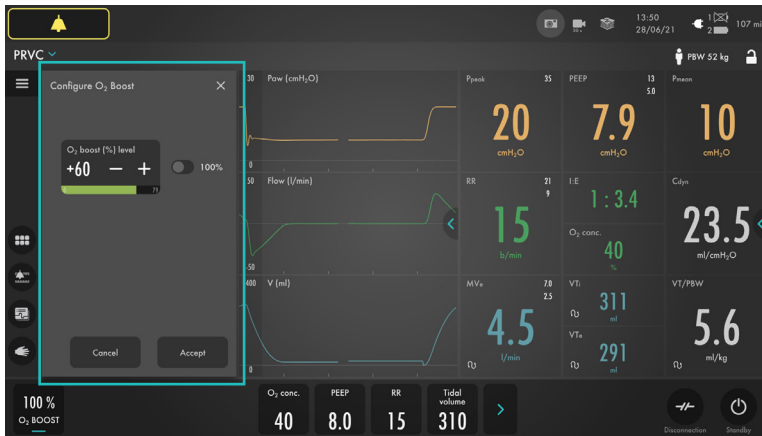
13:50
28/06/21
1
2
107 mi

PRVC
PBW 52 kg

Configure $O_2$ Boost
$O_2$ boost (%) level
+60 − +
79
100%
Cancel
Accept

30 Paw ($cmH_2O$)
0
50 Flow (l/min)
-50
400 V (ml)
0

Ppeak 35
20
$cmH_2O$

PEEP 13
5.0
7.9
$cmH_2O$

Pmean
10
$cmH_2O$

RR 21
9
15
b/min

I:E
1 : 3.4

$O_2$ conc.
40
%

Cdyn
23.5
ml/$cmH_2O$

MVe 7.0
2.5
4.5
l/min

VTi
311
ml

VTe
291
ml

VT/PBW
5.6
ml/kg

100 %
$O_2$ BOOST

$O_2$ conc.
40

PEEP
8.0

RR
15

Tidal volume
310

Disconnection
Standby